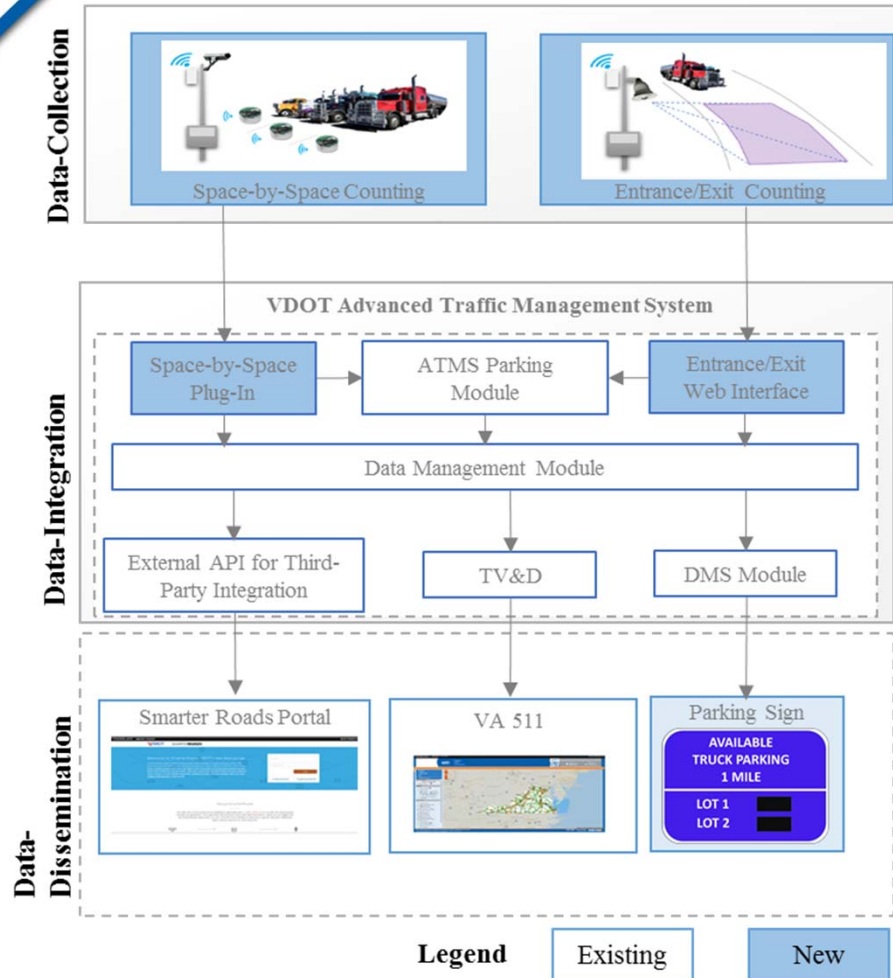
Data-Collection

Space-by-Space Counting

Entrance/Exit Counting

VDOT Advanced Traffic Management System

Data-Integration

Space-by-Space Plug-In

ATMS Parking Module

Entrance/Exit Web Interface

Data Management Module

External API for Third-Party Integration

TV&D

DMS Module

Data-Dissemination

Smarter Roads Portal

VA 511

Parking Sign

AVAILABLE TRUCK PARKING 1 MILE

LOT 1

LOT 2

Legend

Existing

New